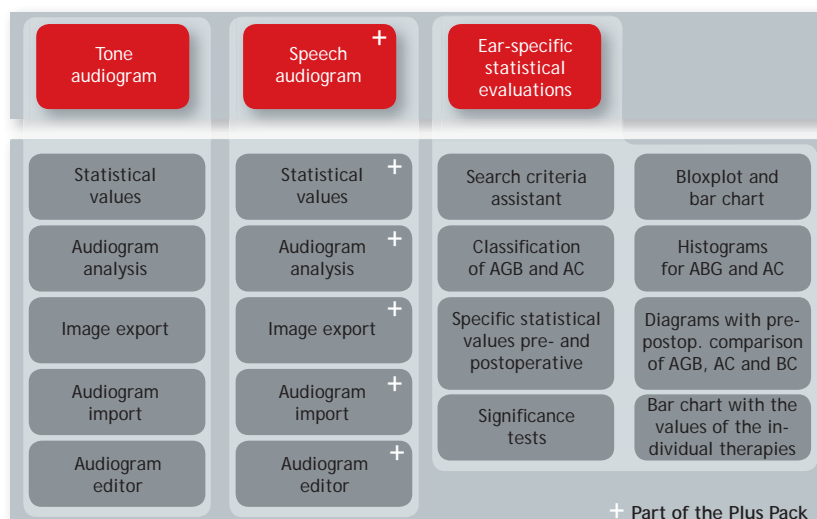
Tone audiogram

Speech audiogram +

Ear-specific statistical evaluations

Statistical values

Audiogram analysis

Image export

Audiogram import

Audiogram editor

Statistical values +

Audiogram analysis +

Image export +

Audiogram import +

Audiogram editor +

Search criteria assistant

Classification of AGB and AC

Specific statistical values pre- and postoperative

Significance tests

Bloxplot and bar chart

Histograms for ABG and AC

Diagrams with pre-postop. comparison of AGB, AC and BC

Bar chart with the values of the individual therapies

+ Part of the Plus Pack